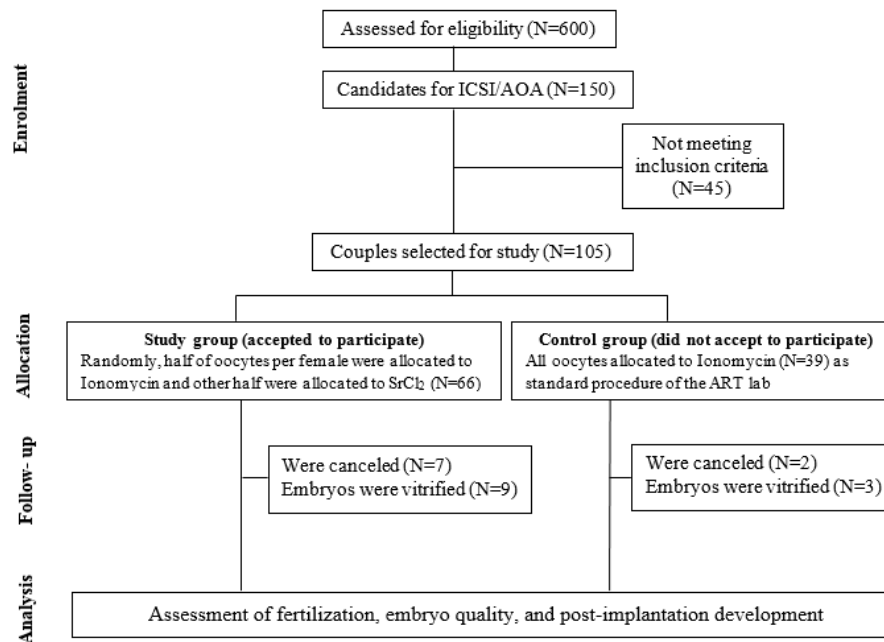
Enrolment

Assessed for eligibility (N=600)

Candidates for ICSI/AOA (N=150)

Not meeting inclusion criteria (N=45)

Couples selected for study (N=105)

Allocation

Study group (accepted to participate)
Randomly, half of oocytes per female were allocated to Ionomycin and other half were allocated to $SrCl_2$ (N=66)

Control group (did not accept to participate)
All oocytes allocated to Ionomycin (N=39) as standard procedure of the ART lab

Follow- up

Were canceled (N=7)
Embryos were vitrified (N=9)

Were canceled (N=2)
Embryos were vitrified (N=3)

Analysis

Assessment of fertilization, embryo quality, and post-implantation development